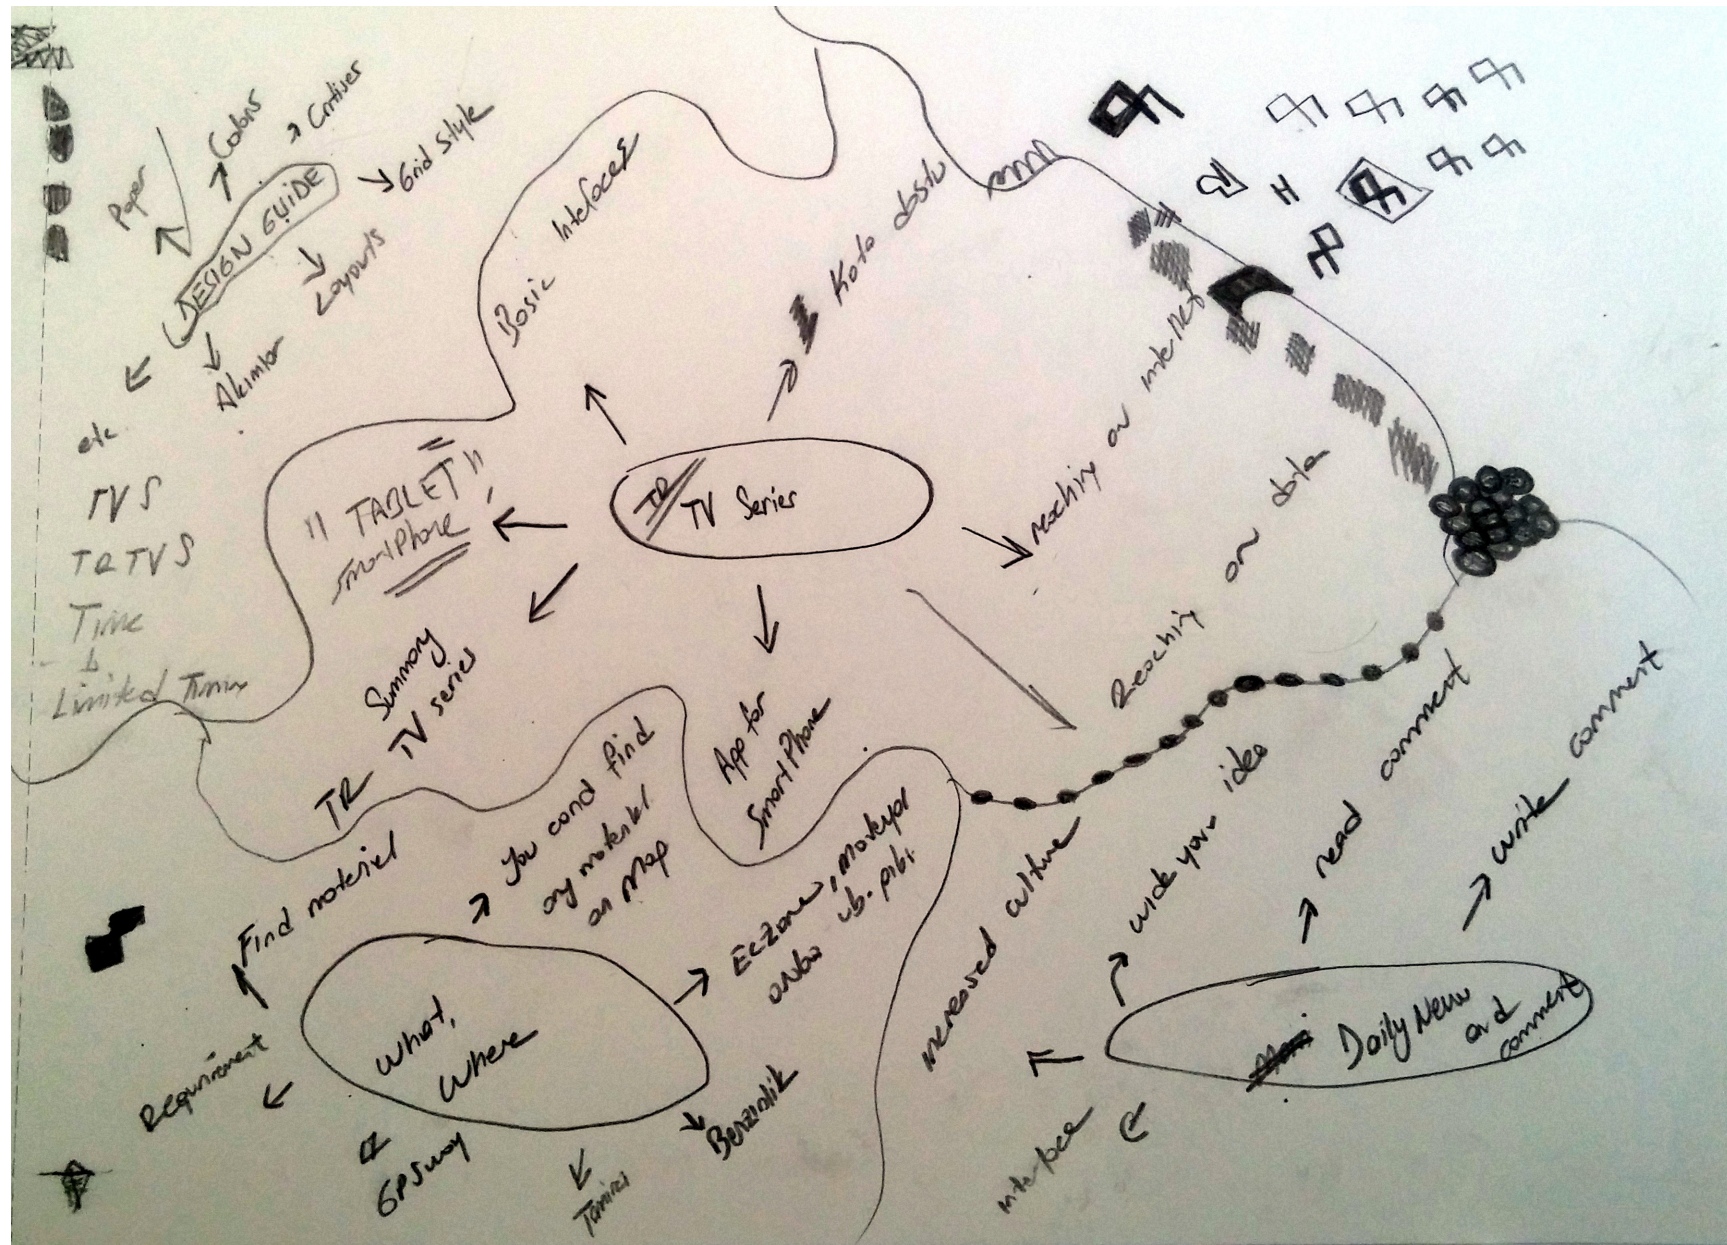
DESIGN GUIDE
Paper
Colors
Critises
Grid Style
Layouts
Akimler
etc
TVS
TRTVS
Time
Limited Time

Basic Interfaces
Kötü dostu
TR TV Series
"TABLET"
SmartPhone
reaching on intellect
reaching on data
Reaching
Summary TV series
TR
App for SmartPhone

Find materiel
You cand find ory materiel on Map
What, Where
Eczane, market
ATM, ub. pibi
Requirement
GPSway
Tamirci
Benzinlik

increased culture
wide your idea
read comment
write comment
Daily News and comment
interface